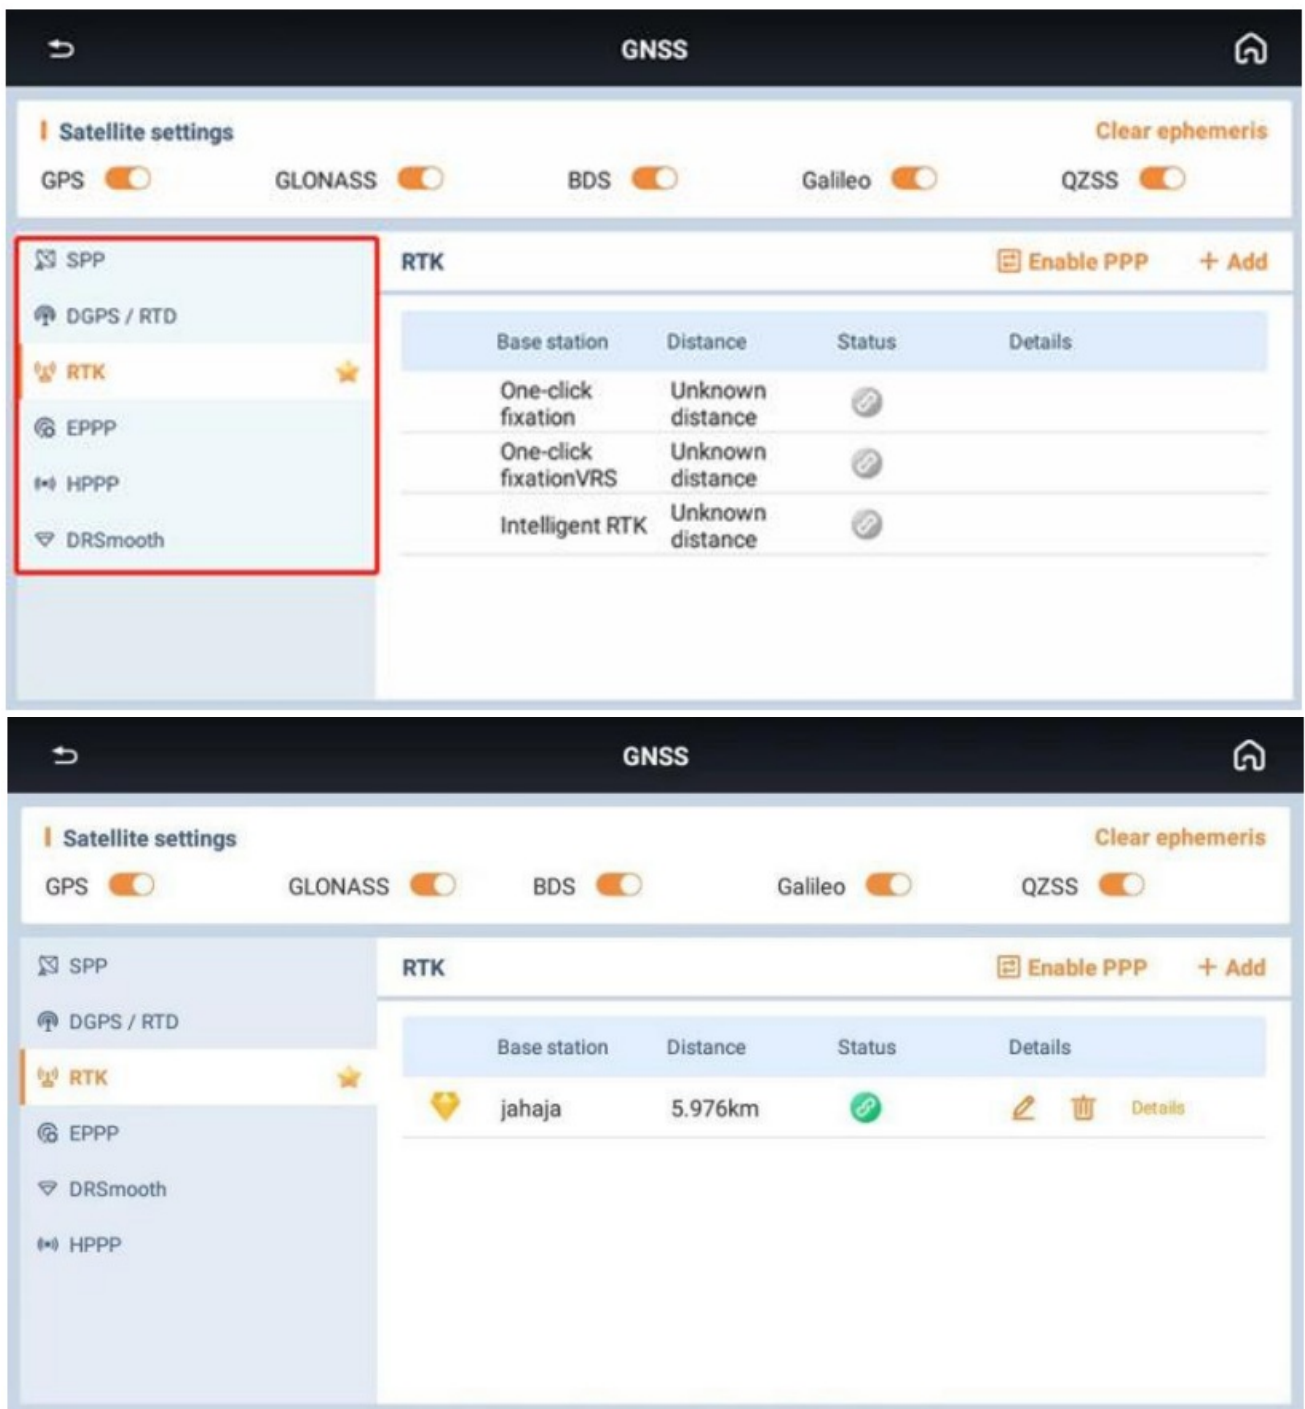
GNSS

Satellite settings

Clear ephemeris

GPS GLONASS BDS Galileo QZSS

SPP
DGPS / RTD
RTK
EPPP
HPPP
DRSmooth

RTK

Enable PPP + Add

| Base station | Distance | Status | Details |
|---|---|---|---|
| One-click fixation | Unknown distance | | |
| One-click fixationVRS | Unknown distance | | |
| Intelligent RTK | Unknown distance | | |

GNSS

Satellite settings

Clear ephemeris

GPS GLONASS BDS Galileo QZSS

SPP
DGPS / RTD
RTK
EPPP
DRSmooth
HPPP

RTK

Enable PPP + Add

| Base station | Distance | Status | Details |
|---|---|---|---|
| jahaja | 5.976km | | Details |